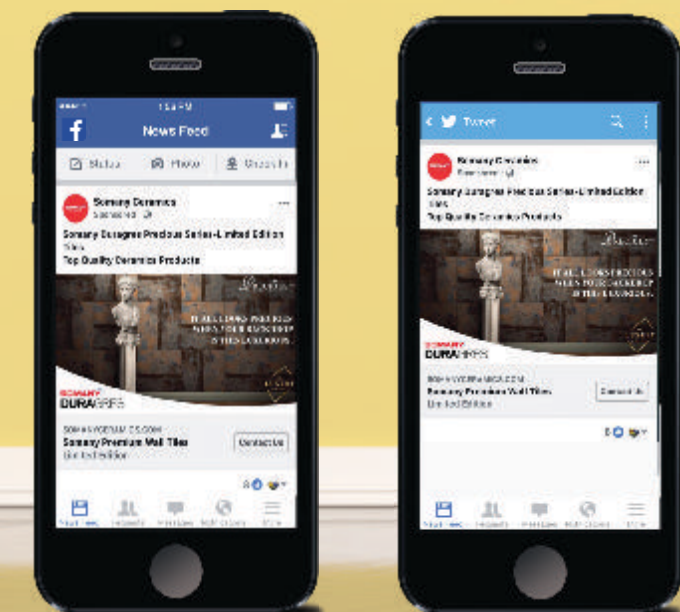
1:54 PM

News Feed

Status Photo Check In

Somany Ceramics
Sponsored

Somany Duragres Precious Series-Limited Edition Tiles
Top Quality Ceramics Products

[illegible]

SOMANY
DURATILES

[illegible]
Somany Premium Wall Tiles
Limited Edition

Contact Us

Tweet

Somany Ceramics
Sponsored

Somany Duragres Precious Series-Limited Edition Tiles
Top Quality Ceramics Products

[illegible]

SOMANY
DURATILES

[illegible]
Somany Premium Wall Tiles
Limited Edition

Contact Us